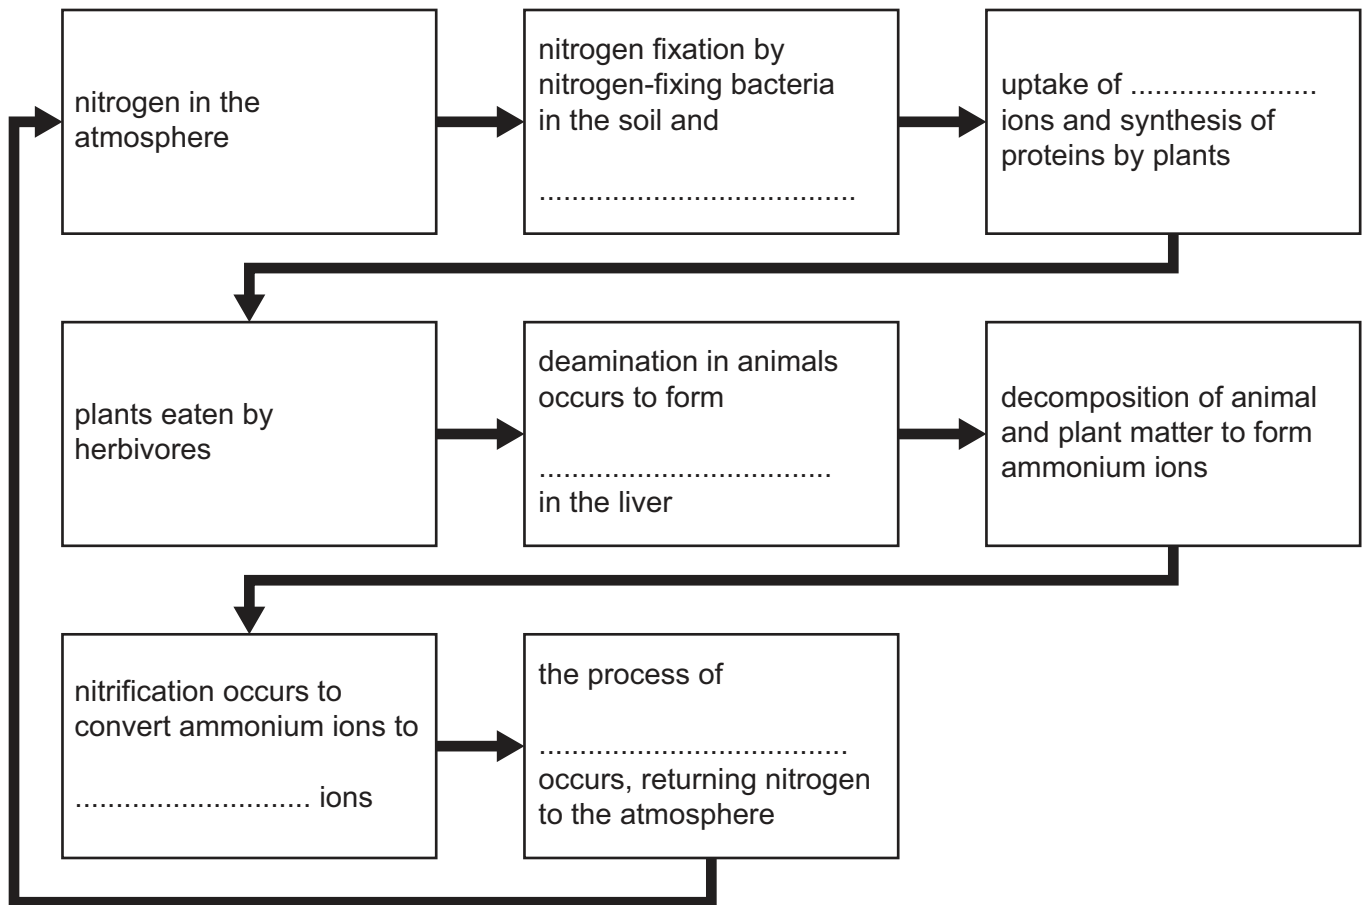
nitrogen in the atmosphere

nitrogen fixation by nitrogen-fixing bacteria in the soil and

.......................................

uptake of ...................... ions and synthesis of proteins by plants

plants eaten by herbivores

deamination in animals occurs to form

...................................
in the liver

decomposition of animal and plant matter to form ammonium ions

nitrification occurs to convert ammonium ions to

............................ ions

the process of

.....................................
occurs, returning nitrogen to the atmosphere